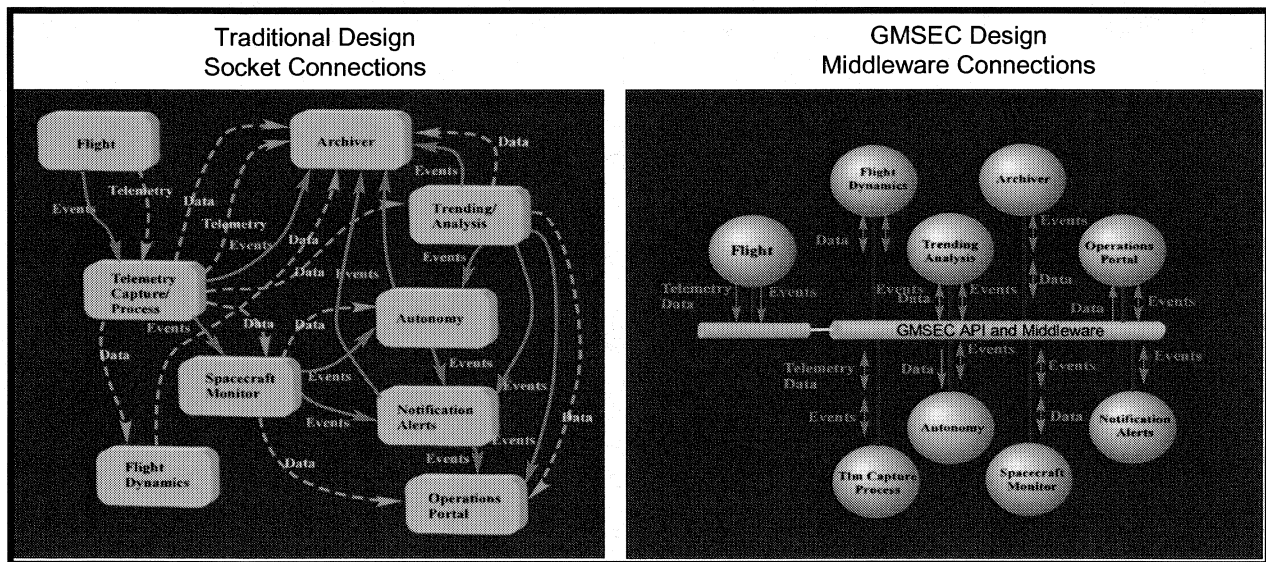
Traditional Design
Socket Connections

Flight
Archiver
Telemetry
Events
Data
Telemetry
Events
Data
Events
Data
Trending/ Analysis
Events
Telemetry Capture/ Process
Data
Events
Events
Data
Data
Autonomy
Events
Data
Spacecraft Monitor
Events
Events
Events
Notification Alerts
Events
Data
Flight Dynamics
Data
Events
Operations Portal

GMSEC Design
Middleware Connections

Flight Dynamics
Archiver
Data
Events
Flight
Trending Analysis
Operations Portal
Telemetry Data
Events
Events
Data
Events
Data
Data
Events
GMSEC API and Middleware
Events
Events
Telemetry Data
Data
Events
Events
Events
Data
Autonomy
Notification Alerts
Tlm Capture Process
Spacecraft Monitor